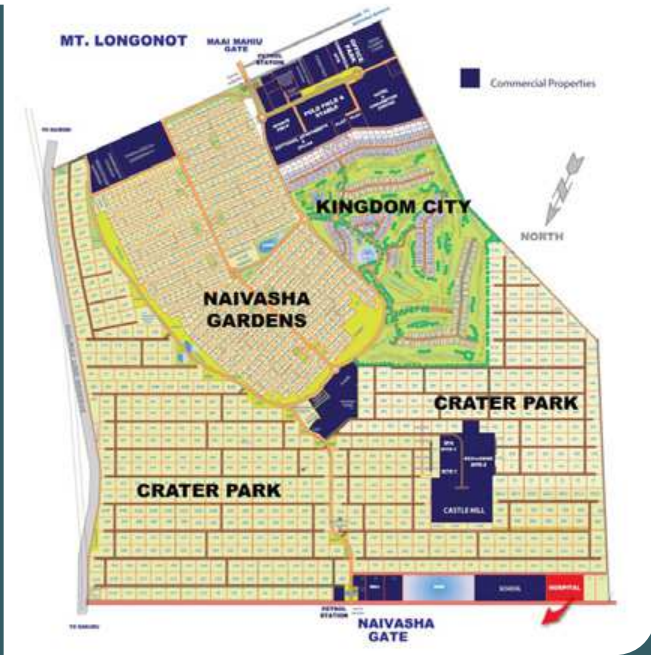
MT. LONGONOT

MAAI MAHIU GATE

PETROL STATION

Commercial Properties

TO NAIROBI

POLO FIELD & STABLE

KINGDOM CITY

NORTH

NAIVASHA GARDENS

CRATER PARK

CRATER PARK

CASTLE HILL

SCHOOL

HOSPITAL

PETROL STATION

NAIVASHA GATE

TO NAKURU